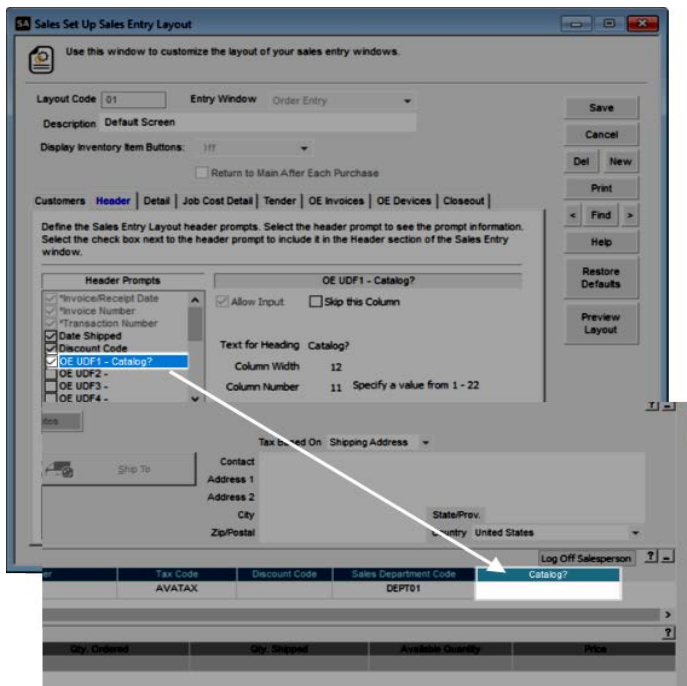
Sales Set Up Sales Entry Layout

Use this window to customize the layout of your sales entry windows.

Layout Code 01
Entry Window Order Entry
Description Default Screen
Display Inventory Item Buttons: Off

Return to Main After Each Purchase

Save
Cancel
Del
New
Print
<
Find
>
Help
Restore Defaults
Preview Layout

Customers | Header | Detail | Job Cost Detail | Tender | OE Invoices | OE Devices | Closeout

Define the Sales Entry Layout header prompts. Select the header prompt to see the prompt information. Select the check box next to the header prompt to include it in the Header section of the Sales Entry window.

Header Prompts
*Invoice/Receipt Date
*Invoice Number
*Transaction Number
Date Shipped
Discount Code
OE UDF1 - Catalog?
OE UDF2 -
OE UDF3 -
OE UDF4 -

OE UDF1 - Catalog?
Allow Input
Skip this Column
Text for Heading Catalog?
Column Width 12
Column Number 11 Specify a value from 1 - 22

?
Tax Based On Shipping Address
Ship To
Contact
Address 1
Address 2
City
State/Prov.
Zip/Postal
Country United States

Log Off Salesperson ?

| | Tax Code | Discount Code | Sales Department Code | Catalog? |
|---|---|---|---|---|
| | AVATAX | | DEPT01 | |

?
Qty. Ordered | Qty. Shipped | Available Quantity | Price